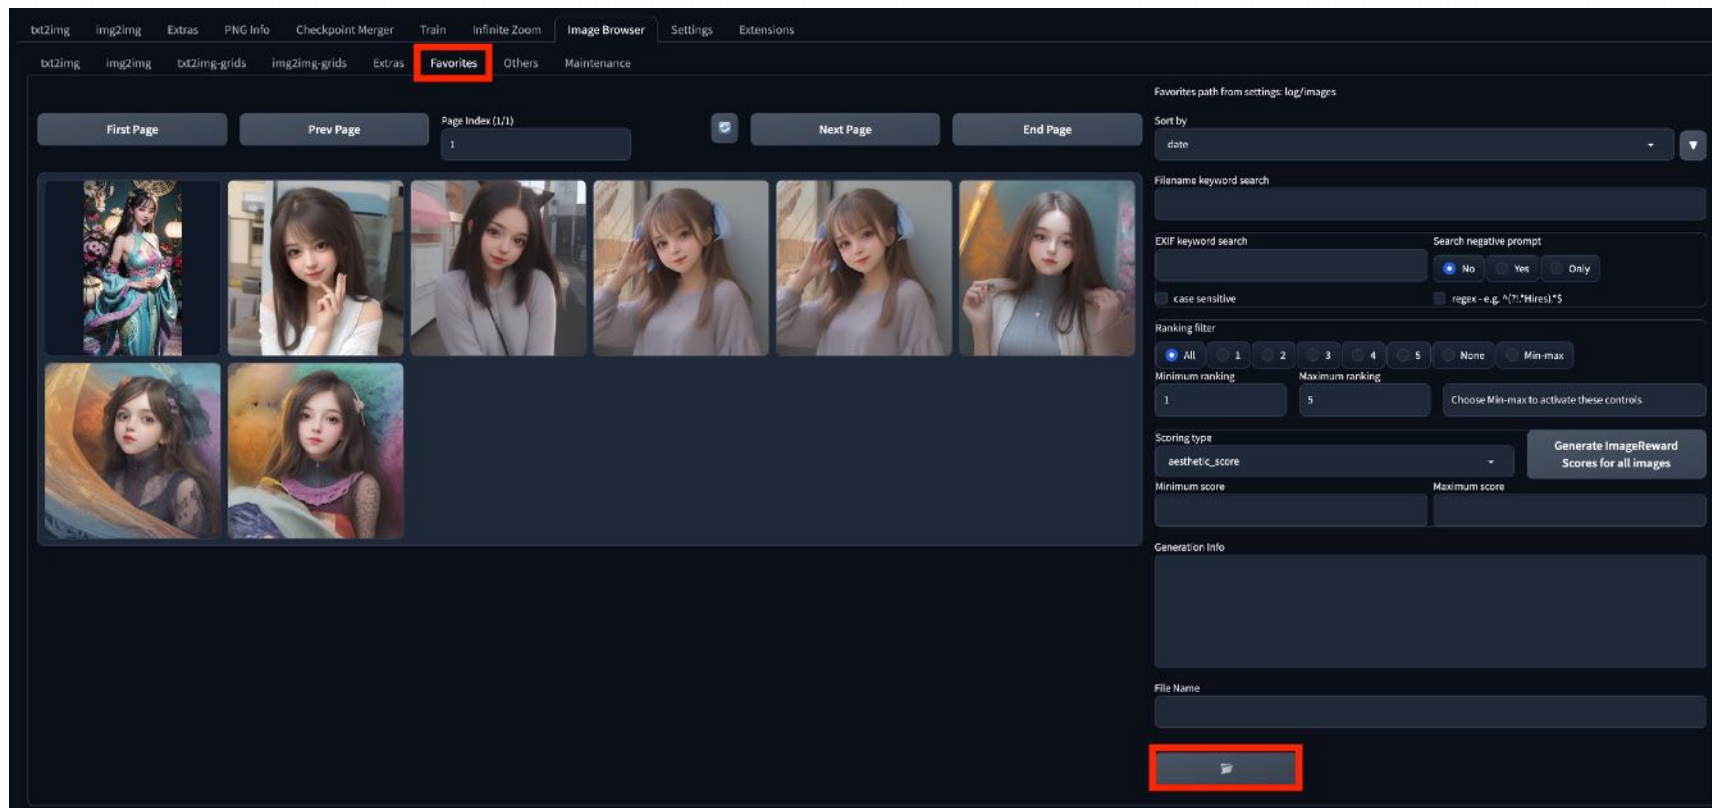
txt2img img2img Extras PNG Info Checkpoint Merger Train Infinite Zoom Image Browser Settings Extensions

txt2img img2img txt2img-grids img2img-grids Extras Favorites Others Maintenance

First Page

Prev Page

Page Index (1/1)

1

Next Page

End Page

Favorites path from settings: log/images

Sort by

date

Filename keyword search

EXIF keyword search

Search negative prompt

No Yes Only

case sensitive

regex - e.g. ^(?!.*Hires).*$

Ranking filter

All 1 2 3 4 5 None Min-max

Minimum ranking

1

Maximum ranking

5

Choose Min-max to activate these controls

Scoring type

aesthetic_score

Generate ImageReward Scores for all images

Minimum score

Maximum score

Generation Info

File Name